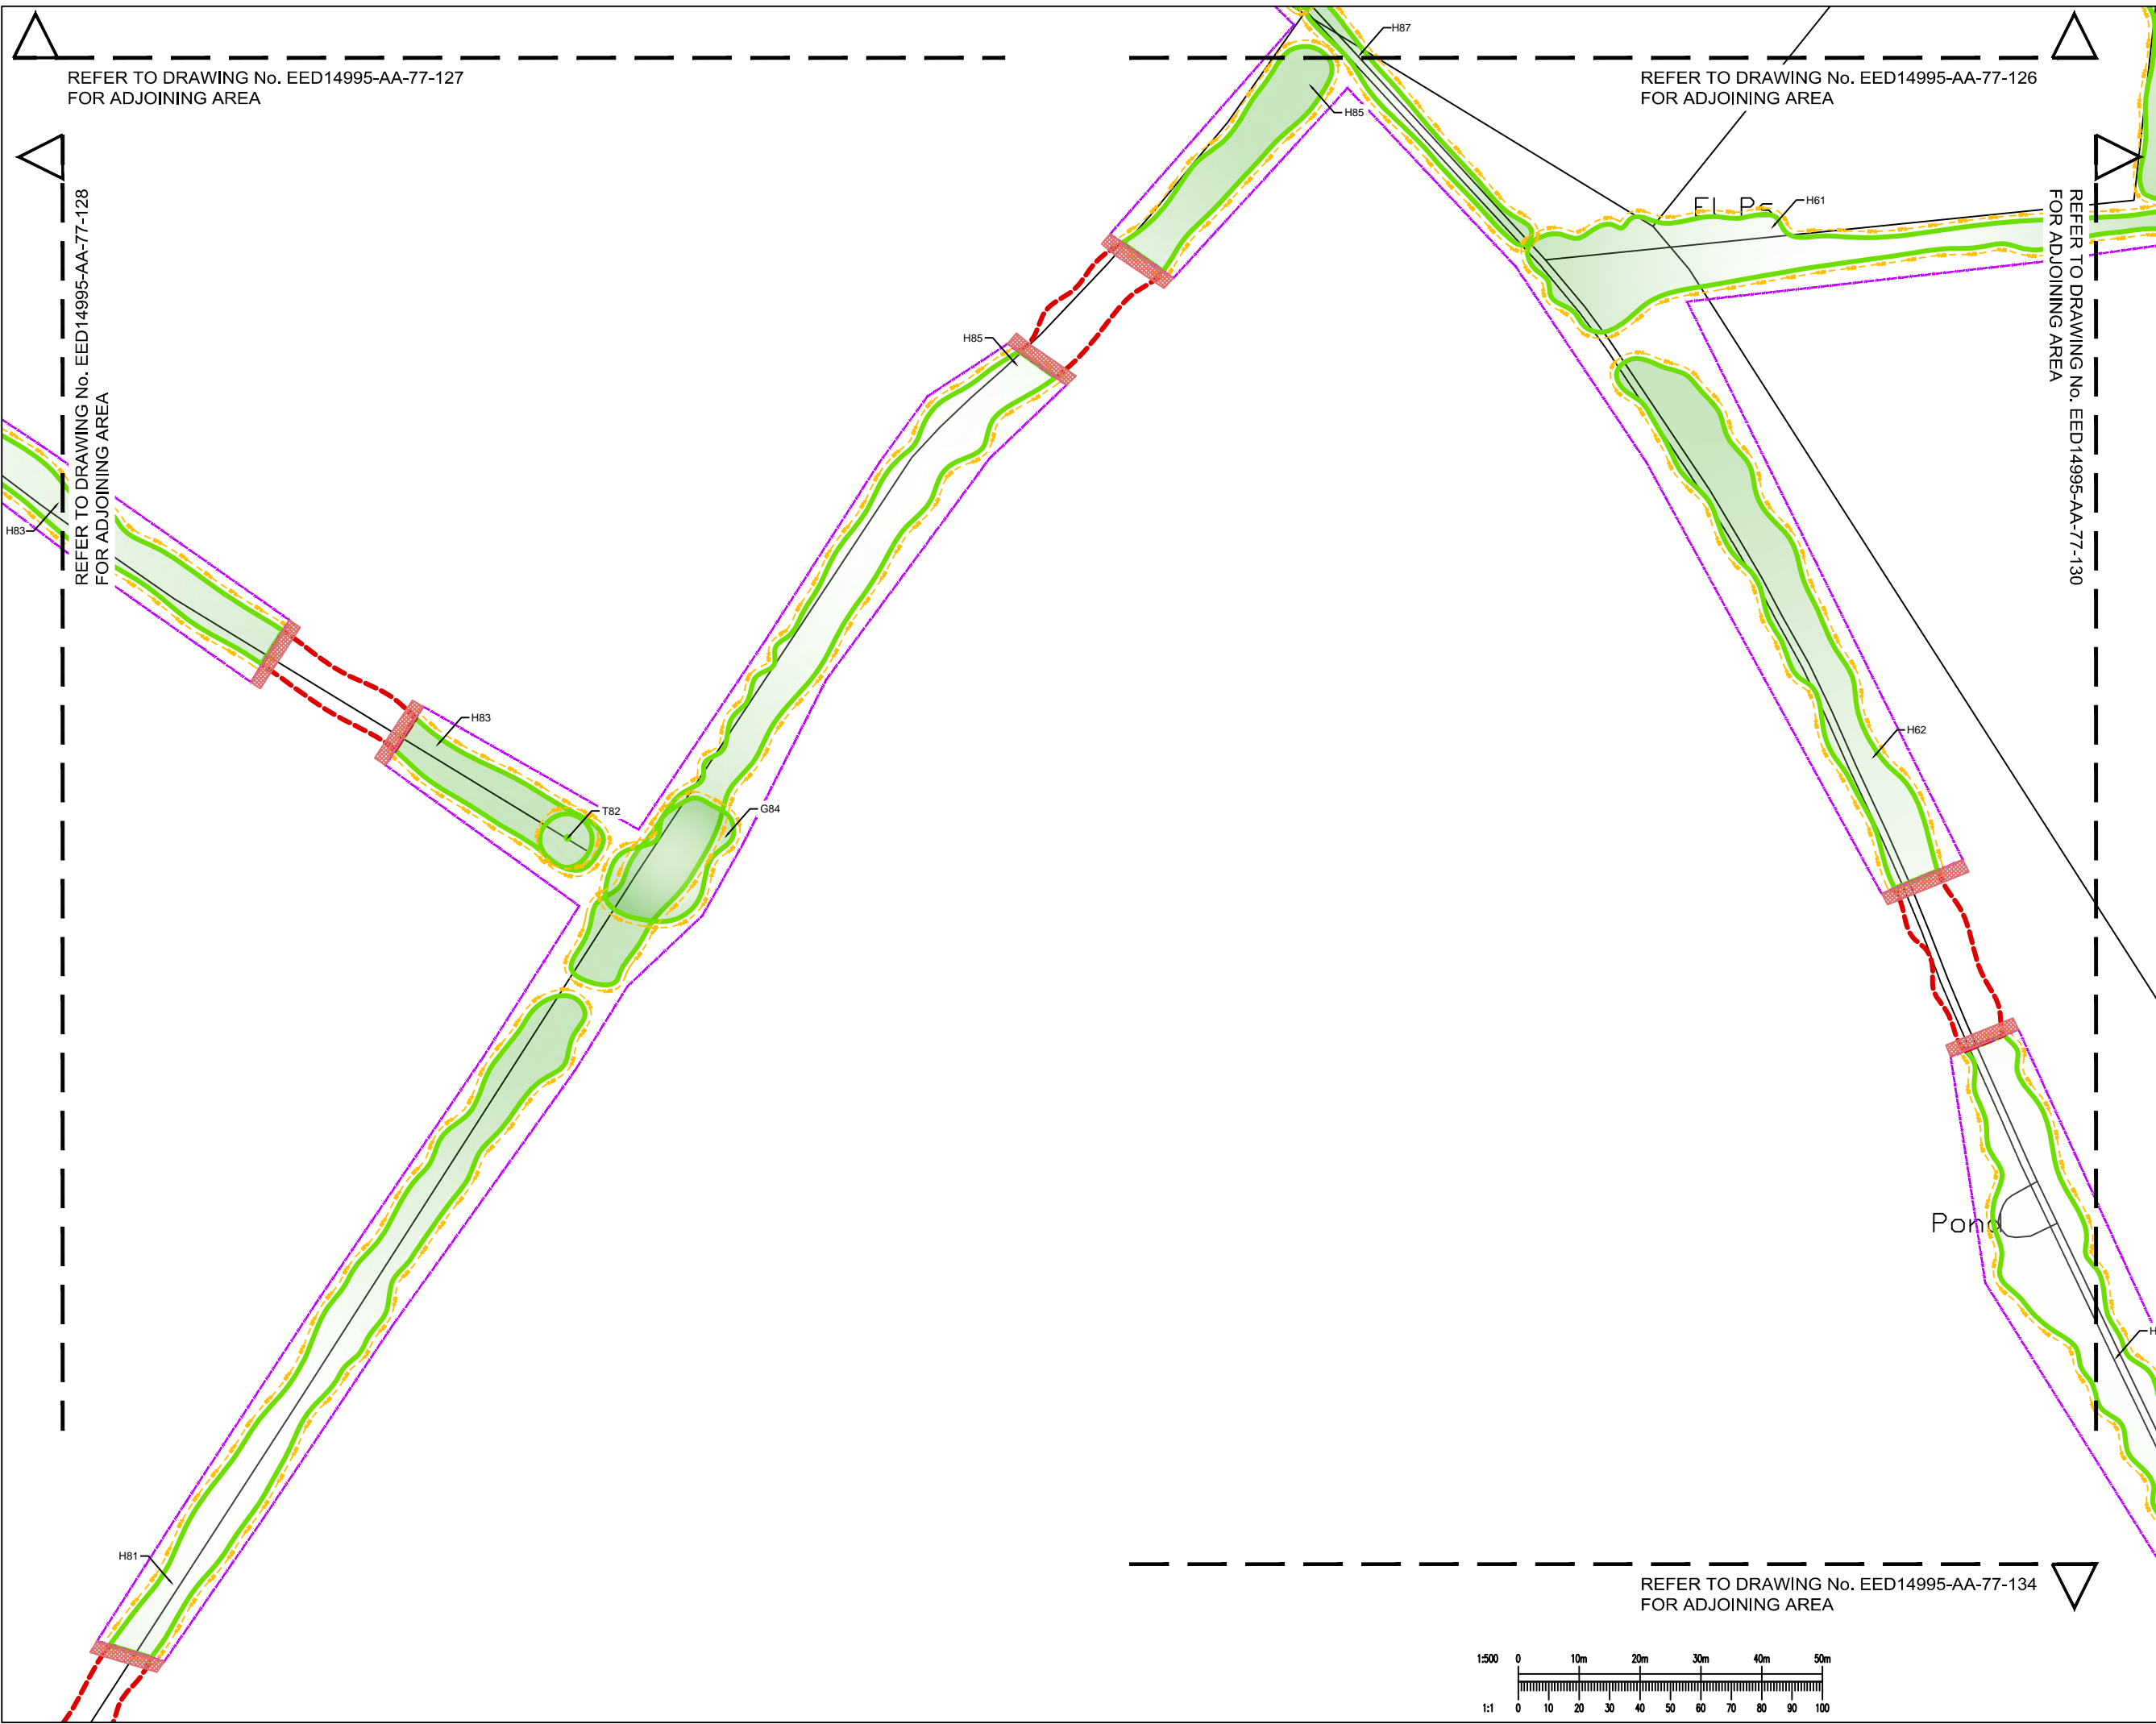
REFER TO DRAWING No. EED14995-AA-77-127
FOR ADJOINING AREA

REFER TO DRAWING No. EED14995-AA-77-126
FOR ADJOINING AREA

REFER TO DRAWING No. EED14995-AA-77-128
FOR ADJOINING AREA

REFER TO DRAWING No. EED14995-AA-77-130
FOR ADJOINING AREA

H87
H85
El Ps
H61
H85
H83
H83
T82
G84
H62
Pond
H81
H

REFER TO DRAWING No. EED14995-AA-77-134
FOR ADJOINING AREA

1:500 0 10m 20m 30m 40m 50m
1:1 0 10 20 30 40 50 60 70 80 90 100